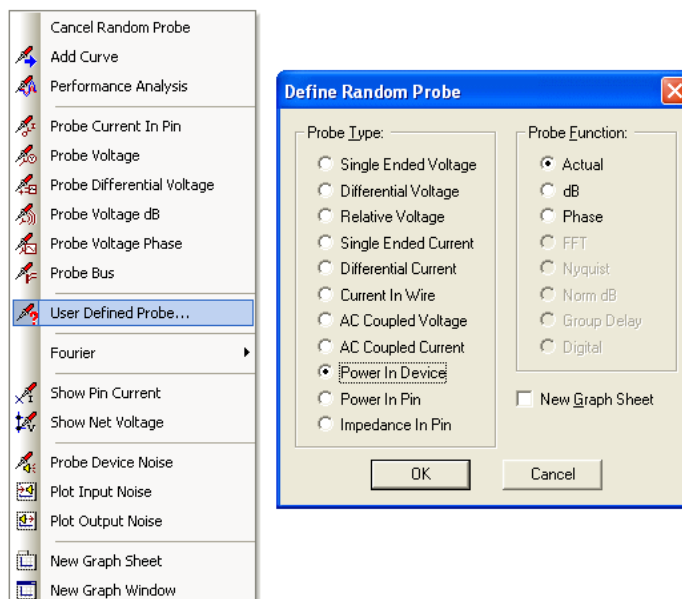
Cancel Random Probe
Add Curve
Performance Analysis
Probe Current In Pin
Probe Voltage
Probe Differential Voltage
Probe Voltage dB
Probe Voltage Phase
Probe Bus
User Defined Probe...
Fourier
Show Pin Current
Show Net Voltage
Probe Device Noise
Plot Input Noise
Plot Output Noise
New Graph Sheet
New Graph Window

Define Random Probe

Probe Type:
Single Ended Voltage
Differential Voltage
Relative Voltage
Single Ended Current
Differential Current
Current In Wire
AC Coupled Voltage
AC Coupled Current
Power In Device
Power In Pin
Impedance In Pin

Probe Function:
Actual
dB
Phase
FFT
Nyquist
Norm dB
Group Delay
Digital

New Graph Sheet

OK
Cancel